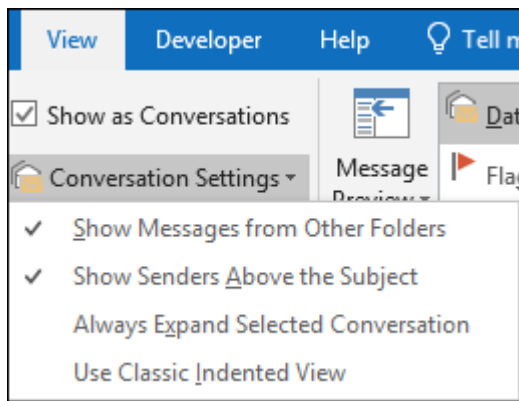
View Developer Help Tell m

Show as Conversations

Conversation Settings

Message Preview

Dat

Flag

Show Messages from Other Folders

Show Senders Above the Subject

Always Expand Selected Conversation

Use Classic Indented View